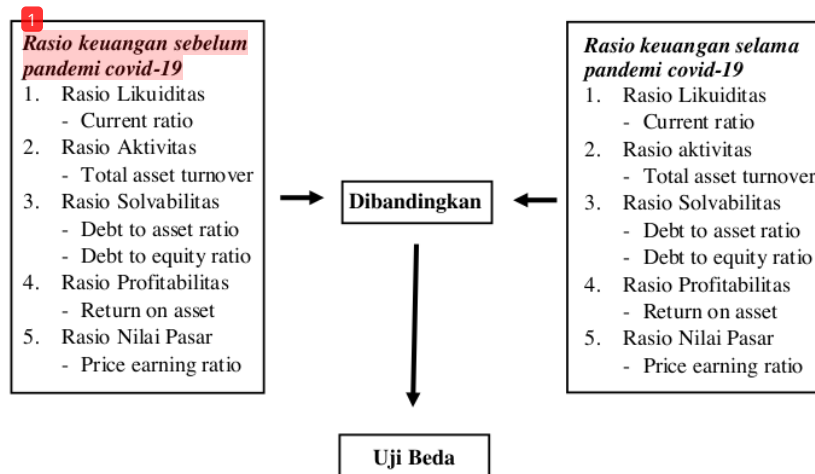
1

Rasio keuangan sebelum pandemi covid-19

1. Rasio Likuiditas
- Current ratio
2. Rasio Aktivitas
- Total asset turnover
3. Rasio Solvabilitas
- Debt to asset ratio
- Debt to equity ratio
4. Rasio Profitabilitas
- Return on asset
5. Rasio Nilai Pasar
- Price earning ratio

Dibandingkan

Rasio keuangan selama pandemi covid-19

1. Rasio Likuiditas
- Current ratio
2. Rasio aktivitas
- Total asset turnover
3. Rasio Solvabilitas
- Debt to asset ratio
- Debt to equity ratio
4. Rasio Profitabilitas
- Return on asset
5. Rasio Nilai Pasar
- Price earning ratio

Uji Beda